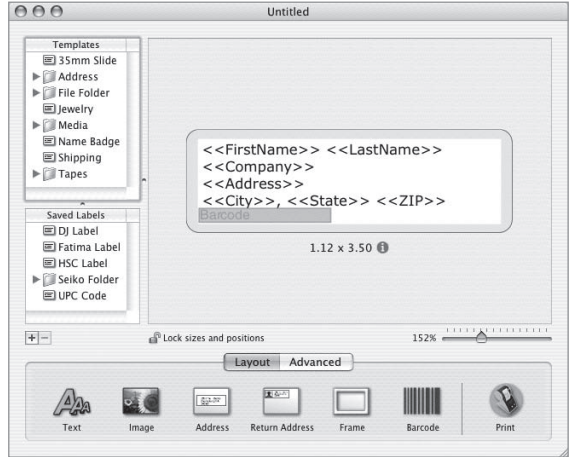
Untitled

Templates
35mm Slide
Address
File Folder
Jewelry
Media
Name Badge
Shipping
Tapes

Saved Labels
DJ Label
Fatima Label
HSC Label
Seiko Folder
UPC Code

<<FirstName>> <<LastName>>
<<Company>>
<<Address>>
<<City>>, <<State>> <<ZIP>>
Barcode

1.12 x 3.50

+ −

Lock sizes and positions

152%

Layout | Advanced

Text
Image
Address
Return Address
Frame
Barcode
Print